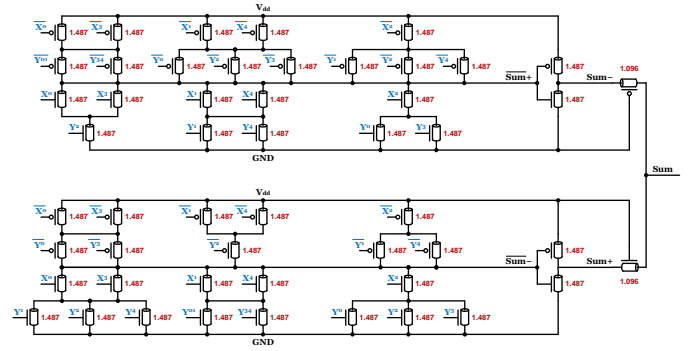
V<sub>dd</sub>

$\overline{X^0}$ 1.487 $\overline{X^3}$ 1.487 $\overline{X^1}$ 1.487 $\overline{X^4}$ 1.487 $\overline{X^2}$ 1.487

$\overline{Y^{01}}$ 1.487 $\overline{Y^{34}}$ 1.487 $\overline{Y^0}$ 1.487 $\overline{Y^2}$ 1.487 $\overline{Y^3}$ 1.487 $\overline{Y^1}$ 1.487 $\overline{Y^2}$ 1.487 $\overline{Y^4}$ 1.487

$X^0$ 1.487 $X^3$ 1.487 $X^1$ 1.487 $X^4$ 1.487 $X^2$ 1.487

$Y^2$ 1.487 $Y^1$ 1.487 $Y^4$ 1.487 $Y^0$ 1.487 $Y^3$ 1.487

GND

$\overline{\text{Sum}}$+ 1.487 1.487 Sum− 1.096

Sum

V<sub>dd</sub>

$\overline{X^0}$ 1.487 $\overline{X^3}$ 1.487 $\overline{X^1}$ 1.487 $\overline{X^4}$ 1.487 $\overline{X^2}$ 1.487

$\overline{Y^0}$ 1.487 $\overline{Y^2}$ 1.487 $\overline{Y^2}$ 1.487 $\overline{Y^1}$ 1.487 $\overline{Y^4}$ 1.487

$X^0$ 1.487 $X^3$ 1.487 $X^1$ 1.487 $X^4$ 1.487 $X^2$ 1.487

$Y^1$ 1.487 $Y^2$ 1.487 $Y^4$ 1.487 $Y^{01}$ 1.487 $Y^{34}$ 1.487 $Y^0$ 1.487 $Y^2$ 1.487 $Y^3$ 1.487

GND

$\overline{\text{Sum}}$− 1.487 1.487 Sum+ 1.096